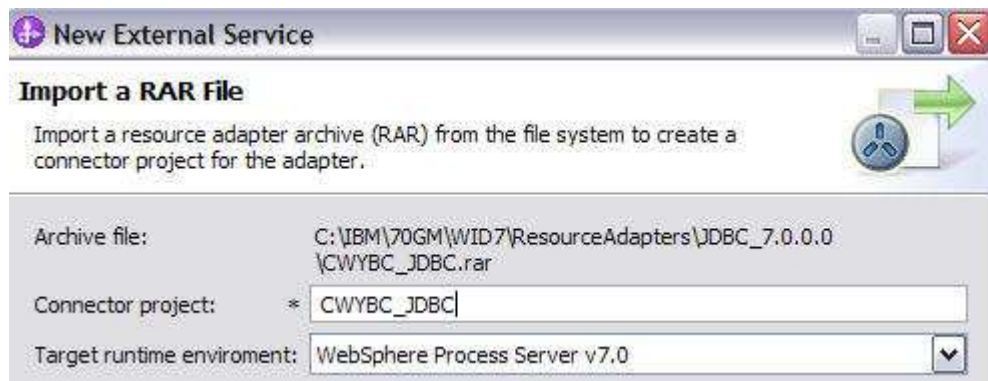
New External Service

Import a RAR File

Import a resource adapter archive (RAR) from the file system to create a connector project for the adapter.

Archive file: C:\IBM\70GM\WID7\ResourceAdapters\JDBC_7.0.0.0\CWYBC_JDBC.rar

Connector project: * CWYBC_JDBC

Target runtime enviroment: WebSphere Process Server v7.0